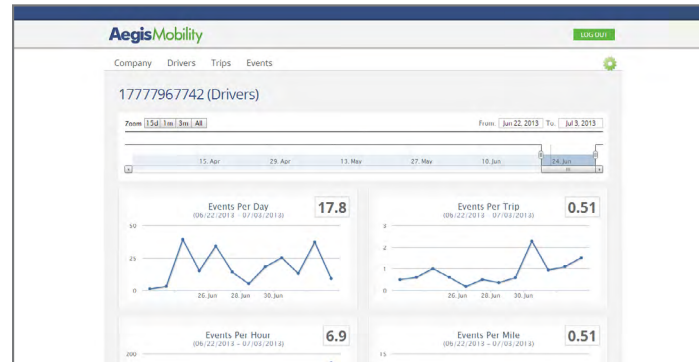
AegisMobility

LOG OUT

Company Drivers Trips Events

17777967742 (Drivers)

Zoom 15d 1m 3m All

From: Jun 22, 2013 To: Jul 3, 2013

15. Apr 29. Apr 13. May 27. May 10. Jun 24. Jun

Events Per Day
(06/22/2013 - 07/03/2013)
17.8

50
25
0
26. Jun 28. Jun 30. Jun

Events Per Trip
(06/22/2013 - 07/03/2013)
0.51

3
2
1
0

Events Per Hour
(06/22/2013 - 07/03/2013)
6.9

200

Events Per Mile
(06/22/2013 - 07/03/2013)
0.51

15